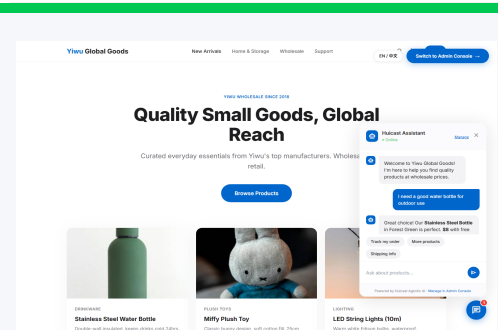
Yiwu Global Goods

New Arrivals Home & Storage Wholesale Support

EN / 中文

Switch to Admin Console →

YIWU WHOLESALE SINCE 2018

Quality Small Goods, Global Reach

Curated everyday essentials from Yiwu's top manufacturers. Wholesa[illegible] retail.

Browse Products

DRINKWARE
Stainless Steel Water Bottle
Double-wall insulated, keeps drinks cold 24hrs

PLUSH TOYS
Miffy Plush Toy
Classic bunny design, soft cotton fill, 25cm

LIGHTING
LED String Lights (10m)
Warm white fairy lights, waterproof

Huicast Assistant
● Online
Manage ×

Welcome to Yiwu Global Goods! I'm here to help you find quality products at wholesale prices.

I need a good water bottle for outdoor use

Great choice! Our **Stainless Steel Bottle** in Forest Green is perfect. **$8** with free

Track my order More products Shipping info

Ask about products...

Powered by Huicast Agentic AI · Manage in Admin Console